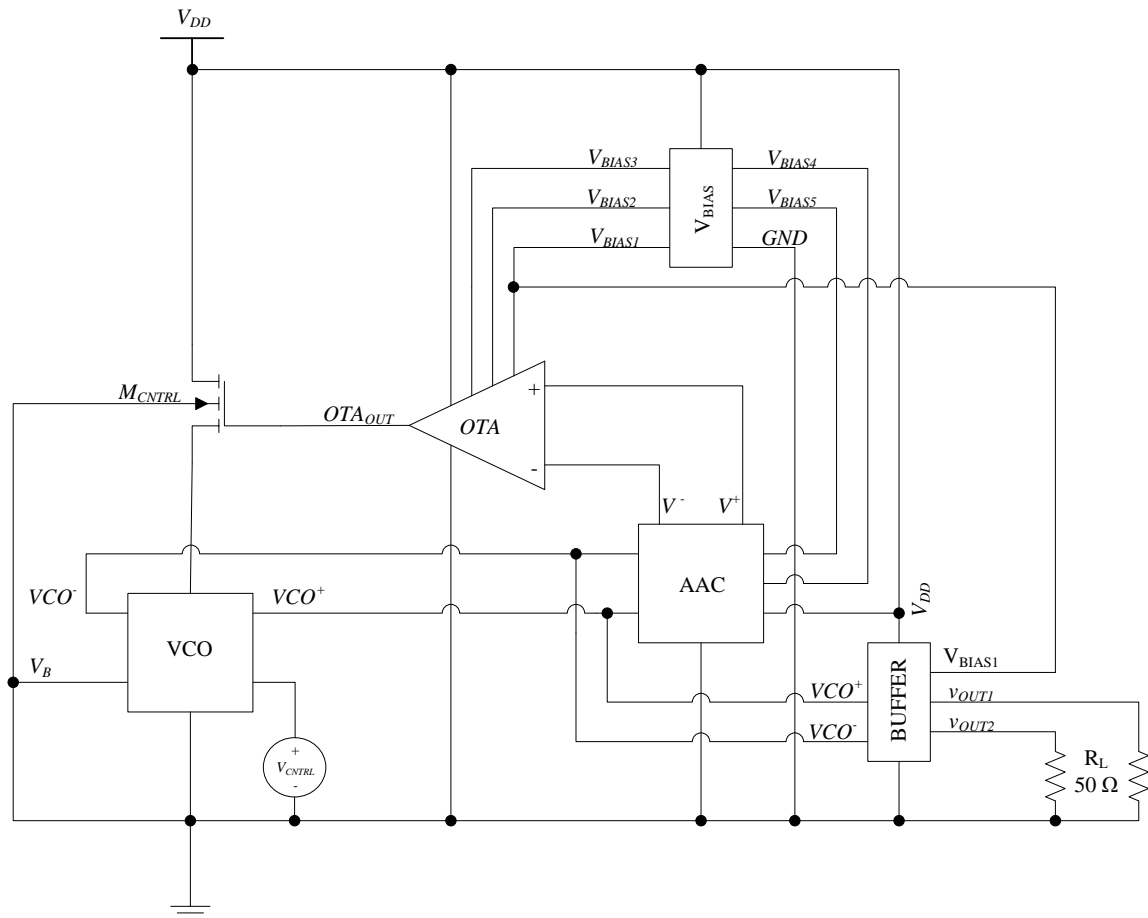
$V_{DD}$

$V_{BIAS3}$

$V_{BIAS4}$

$V_{BIAS2}$

$V_{BIAS5}$

$V_{BIAS1}$

GND

$V_{BIAS}$

$M_{CNTRL}$

$OTA_{OUT}$

OTA

+

-

$V^-$

$V^+$

AAC

$VCO^-$

$VCO^+$

VCO

$V_{DD}$

$V_B$

$V_{BIAS1}$

BUFFER

$VCO^+$

$v_{OUT1}$

$VCO^-$

$v_{OUT2}$

+

$V_{CNTRL}$

-

$R_L$

50 Ω